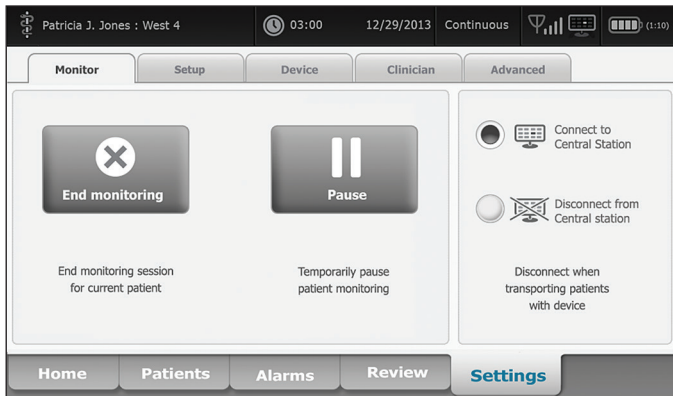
Patricia J. Jones : West 4
03:00
12/29/2013
Continuous
(1:10)

Monitor
Setup
Device
Clinician
Advanced

End monitoring
Pause

End monitoring session for current patient

Temporarily pause patient monitoring

Connect to Central Station

Disconnect from Central station

Disconnect when transporting patients with device

Home
Patients
Alarms
Review
Settings